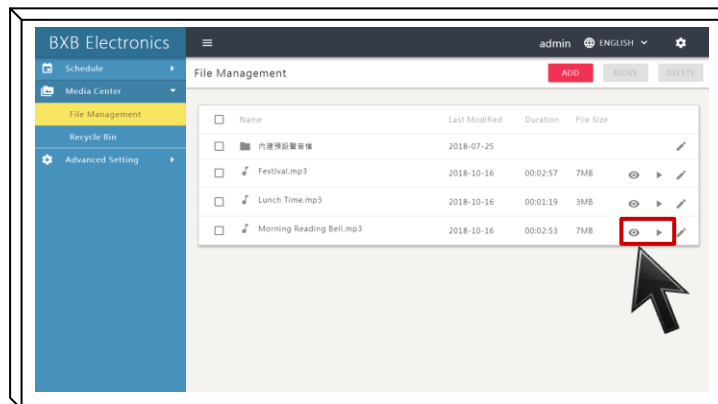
BXB Electronics

≡

admin ENGLISH

Schedule

Media Center

File Management

Recycle Bin

Advanced Setting

File Management

ADD MOVE DELETE

| | Name | Last Modified | Duration | File Size |
|---|---|---|---|---|
| | 內建預設聲音檔 | 2018-07-25 | | |
| | Festival.mp3 | 2018-10-16 | 00:02:57 | 7MB |
| | Lunch Time.mp3 | 2018-10-16 | 00:01:19 | 3MB |
| | Morning Reading Bell.mp3 | 2018-10-16 | 00:02:53 | 7MB |